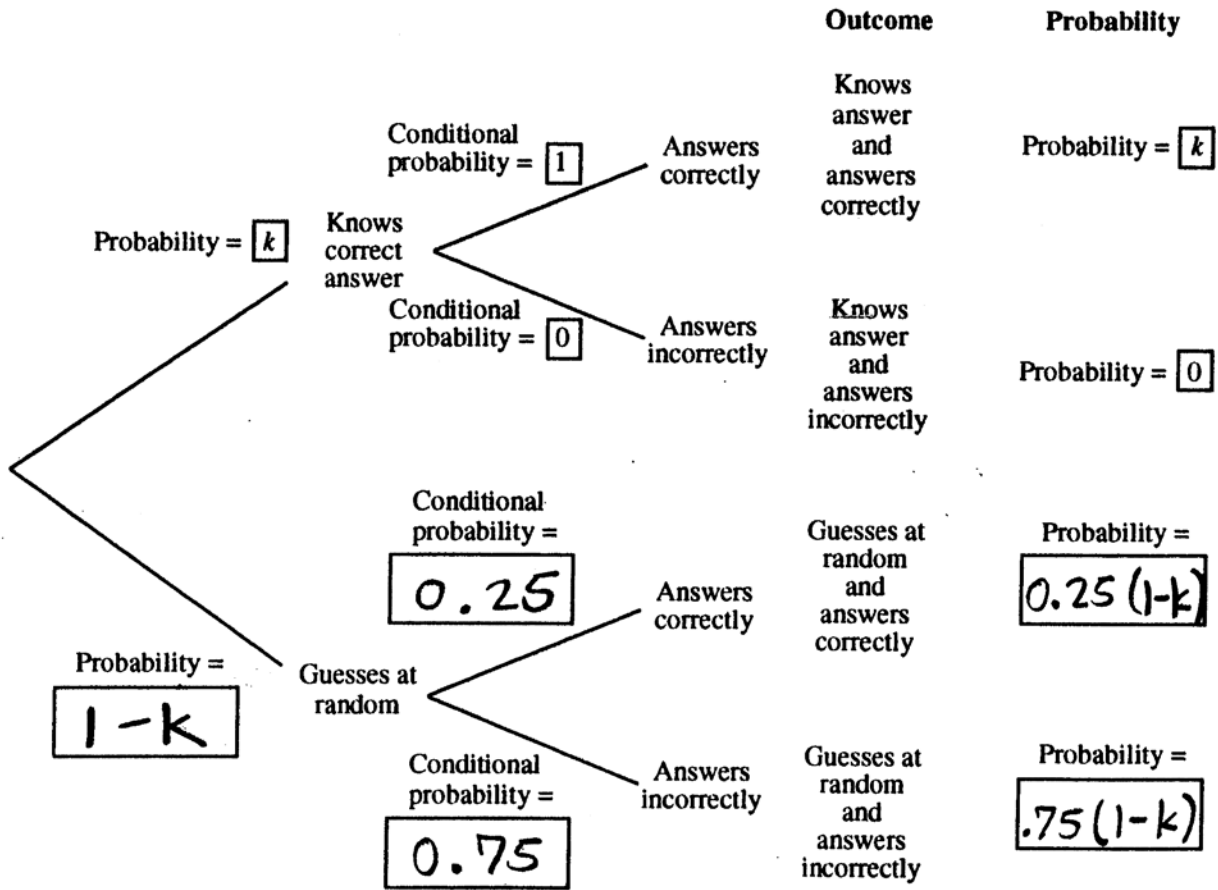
Outcome

Probability

Conditional probability = 1

Answers correctly

Knows answer and answers correctly

Probability = $k$

Probability = $k$

Knows correct answer

Conditional probability = 0

Answers incorrectly

Knows answer and answers incorrectly

Probability = 0

Conditional probability =

0.25

Answers correctly

Guesses at random and answers correctly

Probability =

0.25(1-k)

Probability =

1-k

Guesses at random

Conditional probability =

0.75

Answers incorrectly

Guesses at random and answers incorrectly

Probability =

.75(1-k)